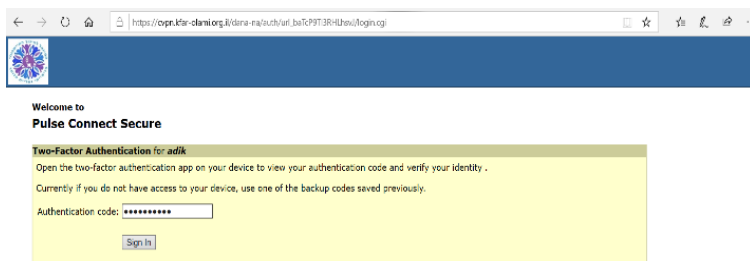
https://cvpn.kfar-olami.org.il/dana-na/auth/url_baTcP9T3RHLhev/login.cgi

Welcome to
Pulse Connect Secure

Two-Factor Authentication for adik

Open the two-factor authentication app on your device to view your authentication code and verify your identity .

Currently if you do not have access to your device, use one of the backup codes saved previously.

Authentication code: ••••••••••

Sign In